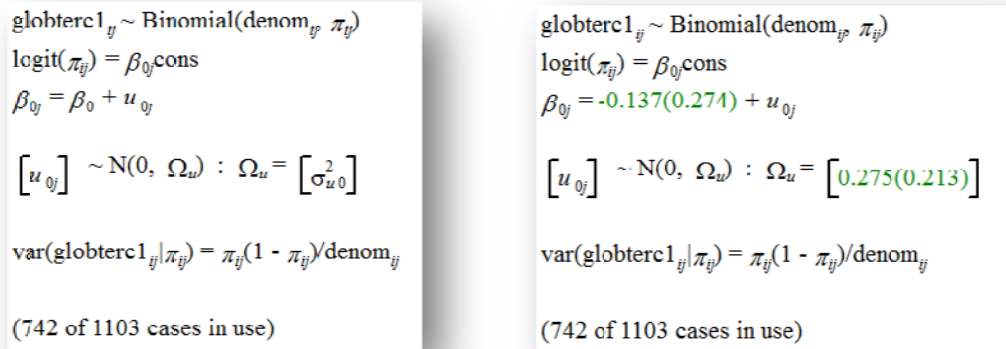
$\text{globterc1}_{ij} \sim \text{Binomial}(\text{denom}_{ij}, \pi_{ij})$
$\text{logit}(\pi_{ij}) = \beta_{0j}\text{cons}$
$\beta_{0j} = \beta_0 + u_{0j}$

$\begin{bmatrix} u_{0j} \end{bmatrix} \sim \text{N}(0, \Omega_u) : \Omega_u = \begin{bmatrix} \sigma^2_{u0} \end{bmatrix}$

$\text{var}(\text{globterc1}_{ij}|\pi_{ij}) = \pi_{ij}(1 - \pi_{ij})/\text{denom}_{ij}$

(742 of 1103 cases in use)

$\text{globterc1}_{ij} \sim \text{Binomial}(\text{denom}_{ij}, \pi_{ij})$
$\text{logit}(\pi_{ij}) = \beta_{0j}\text{cons}$
$\beta_{0j} = -0.137(0.274) + u_{0j}$

$\begin{bmatrix} u_{0j} \end{bmatrix} \sim \text{N}(0, \Omega_u) : \Omega_u = \begin{bmatrix} 0.275(0.213) \end{bmatrix}$

$\text{var}(\text{globterc1}_{ij}|\pi_{ij}) = \pi_{ij}(1 - \pi_{ij})/\text{denom}_{ij}$

(742 of 1103 cases in use)